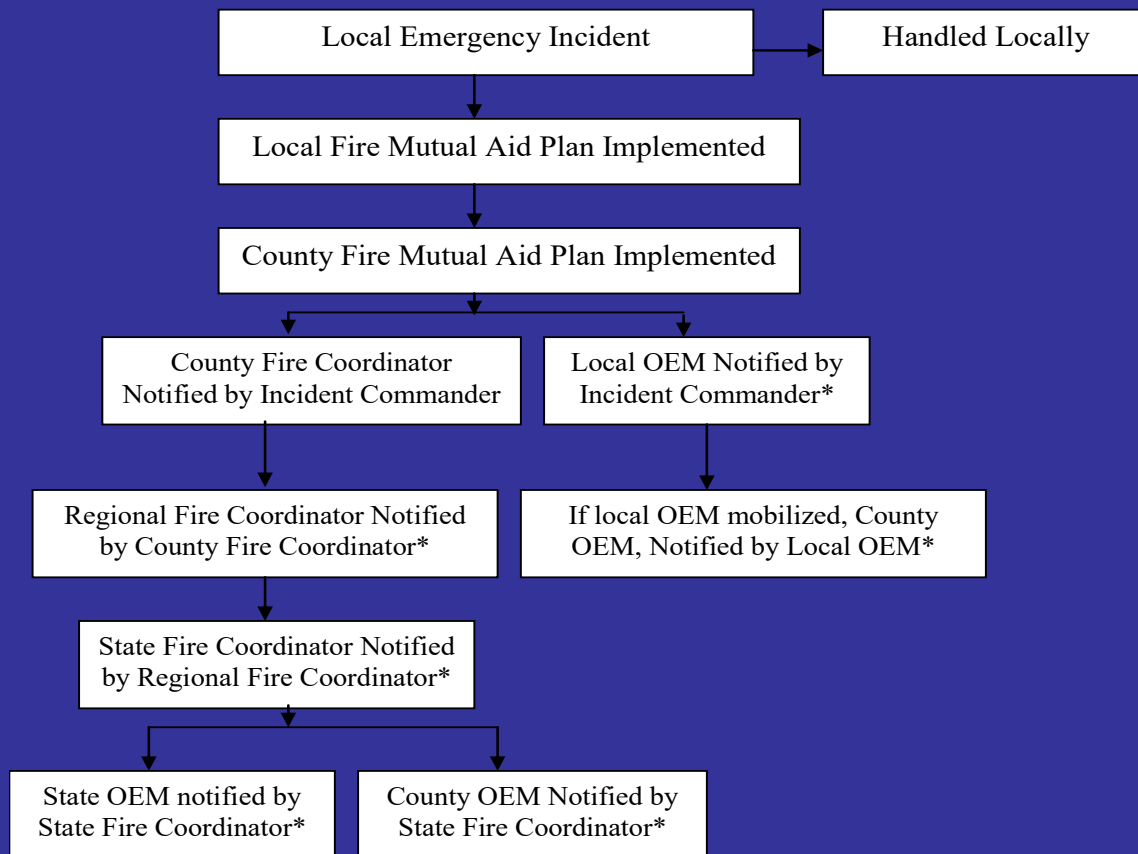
Local Emergency Incident

Handled Locally

Local Fire Mutual Aid Plan Implemented

County Fire Mutual Aid Plan Implemented

County Fire Coordinator Notified by Incident Commander

Local OEM Notified by Incident Commander*

Regional Fire Coordinator Notified by County Fire Coordinator*

If local OEM mobilized, County OEM, Notified by Local OEM*

State Fire Coordinator Notified by Regional Fire Coordinator*

State OEM notified by State Fire Coordinator*

County OEM Notified by State Fire Coordinator*